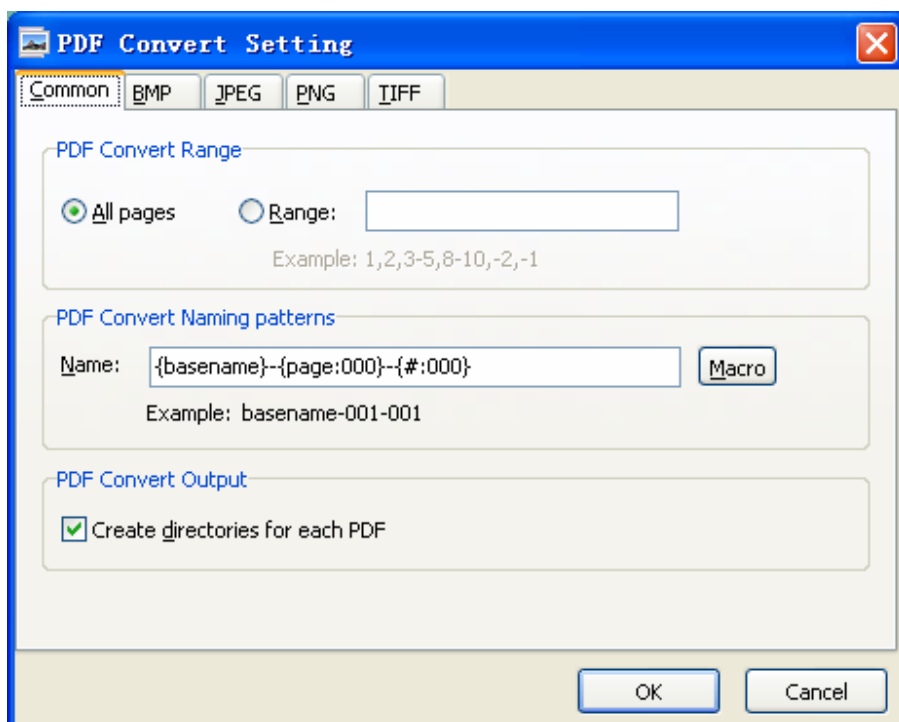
PDF Convert Setting

Common BMP JPEG PNG TIFF

PDF Convert Range

All pages Range:

Example: 1,2,3-5,8-10,-2,-1

PDF Convert Naming patterns

Name: {basename}-{page:000}-{#:000} Macro

Example: basename-001-001

PDF Convert Output

Create directories for each PDF

OK Cancel